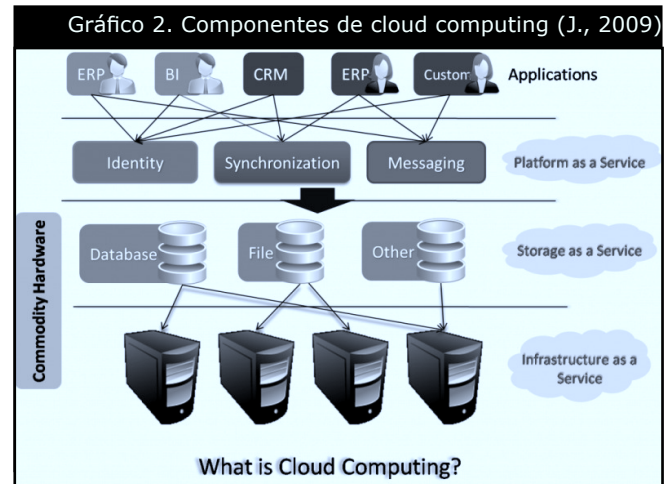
Gráfico 2. Componentes de cloud computing (J., 2009)

ERP BI CRM ERP Custom

Applications

Identity Synchronization Messaging

Platform as a Service

Commodity Hardware

Database File Other

Storage as a Service

Infrastructure as a Service

What is Cloud Computing?